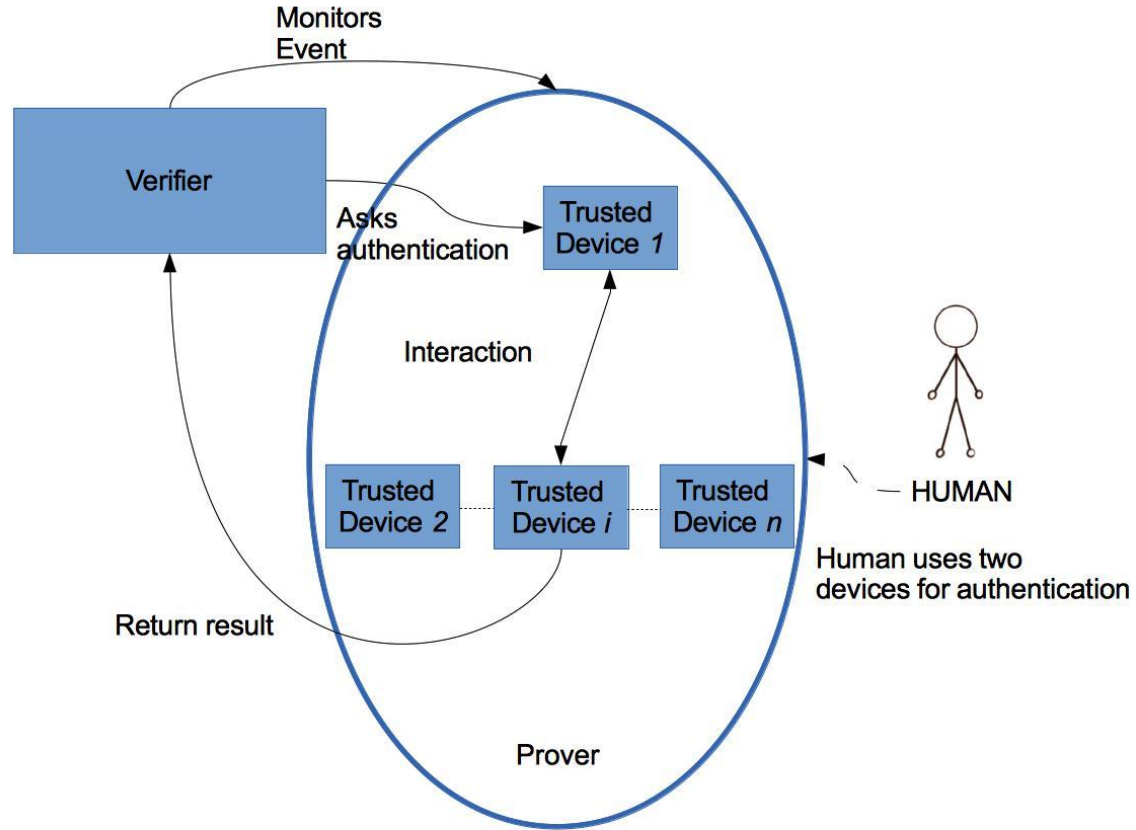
Monitors Event

Verifier

Asks authentication

Trusted Device 1

Interaction

Trusted Device 2

Trusted Device i

Trusted Device n

HUMAN

Human uses two devices for authentication

Return result

Prover